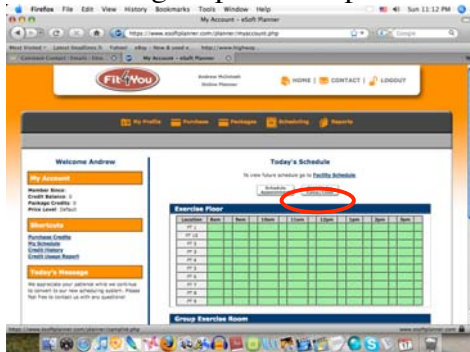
Firefox File Edit View History Bookmarks Tools Window Help
Sun 11:12 PM
My Account - eSoft Planner
https://www.esoftplanner.com/planner/myaccount.php
Google
Most Visited Latest Headlines Yahoo! eBay New & used e... http://www.highway...
Constant Contact Email - Stre... My Account - eSoft Planner

Fit4You
Andrew McIntosh
Online Planner
HOME | CONTACT | LOGOUT

My Profile Purchase Packages Scheduling Reports

Welcome Andrew

My Account
Member Since:
Credit Balance: 0
Package Credits: 0
Price Level: Default

Shortcuts
Purchase Credits
My Schedule
My Calendar
Credit History
Credit Usage Report

Today's Message
We appreciate your patience while we continue to convert to our new scheduling system. Please feel free to contact us with any questions!

Today's Schedule
To view future schedule go to Facility Schedule
Schedule Appointment
Facility View

Exercise Floor

| Location | 8am | 9am | 10am | 11am | 12pm | 1pm | 2pm | 3pm |
|---|---|---|---|---|---|---|---|---|
| PT 1 | | | | | | | | |
| PT 12 | | | | | | | | |
| PT 2 | | | | | | | | |
| PT 3 | | | | | | | | |
| PT 4 | | | | | | | | |
| PT 5 | | | | | | | | |
| PT 6 | | | | | | | | |
| PT 7 | | | | | | | | |
| PT 8 | | | | | | | | |
| PT 9 | | | | | | | | |
| PT 0 | | | | | | | | |

Group Exercise Room

https://www.esoftplanner.com/planner/sample.php
www.esoftplanner.com